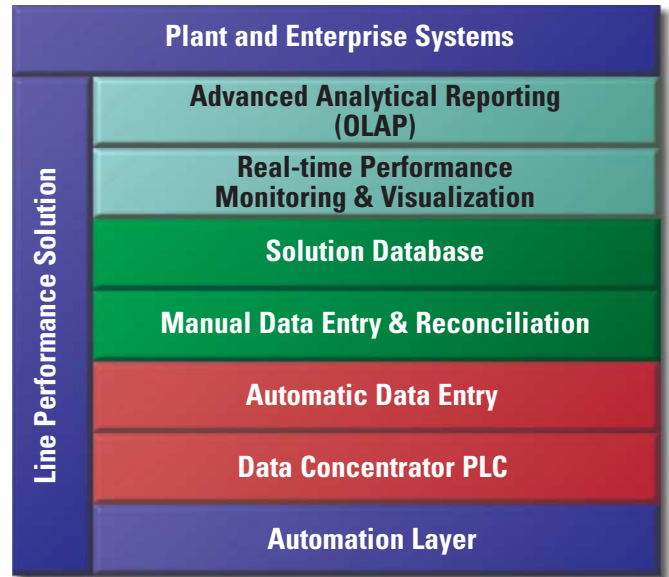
Plant and Enterprise Systems

Line Performance Solution

Advanced Analytical Reporting (OLAP)

Real-time Performance Monitoring & Visualization

Solution Database

Manual Data Entry & Reconciliation

Automatic Data Entry

Data Concentrator PLC

Automation Layer